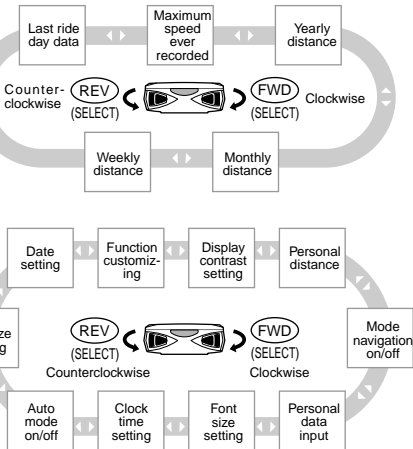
Last ride day data

Maximum speed ever recorded

Yearly distance

Counter-clockwise

REV
(SELECT)

FWD
(SELECT)

Clockwise

Weekly distance

Monthly distance

Date setting

Function customizing

Display contrast setting

Personal distance

ze
g

REV
(SELECT)

Counterclockwise

FWD
(SELECT)

Clockwise

Mode navigation on/off

Auto mode on/off

Clock time setting

Font size setting

Personal data input